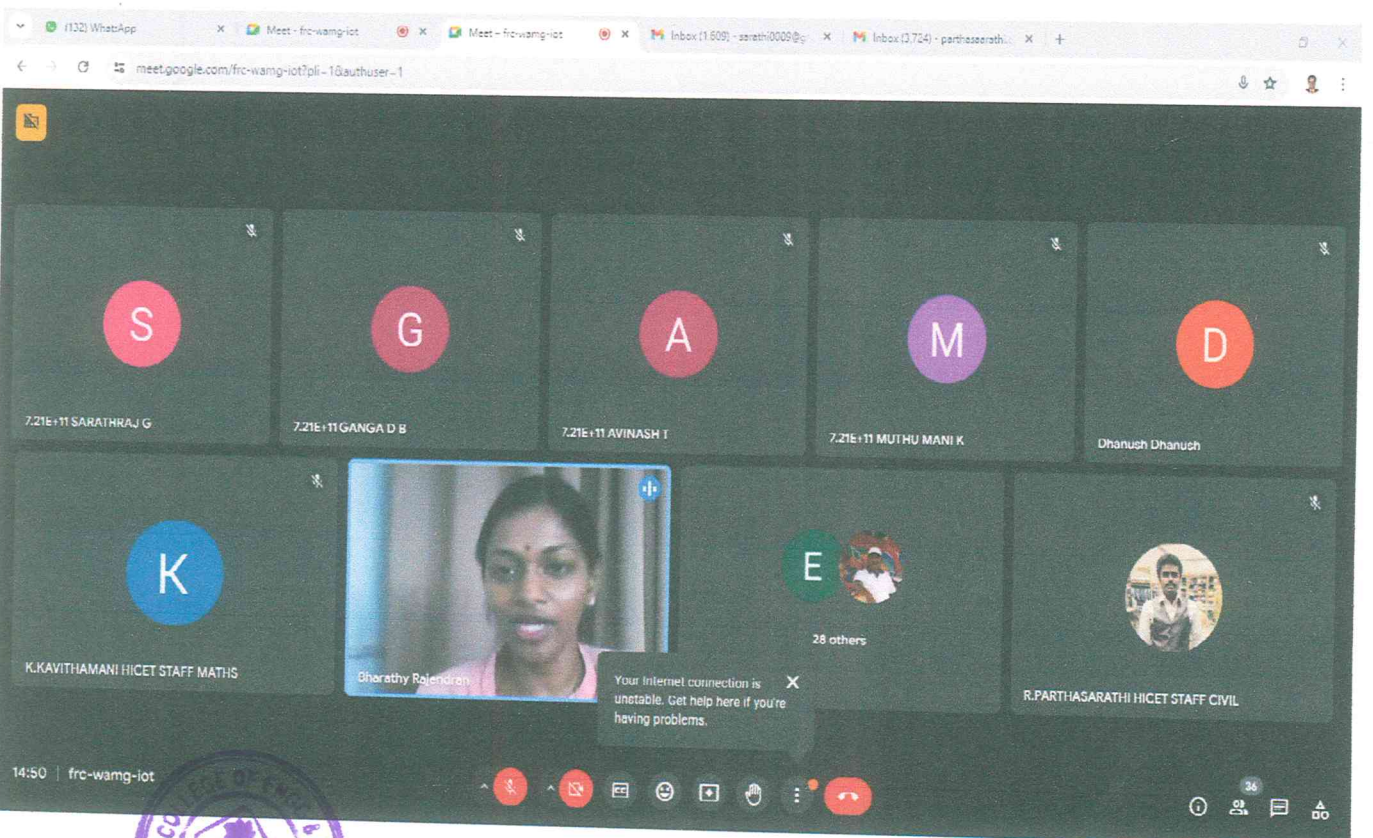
(132) WhatsApp
Meet - frc-wamg-iot
Meet - frc-wamg-iot
Inbox (1,609) - sarathi0009@g
Inbox (3,724) - parthasarath
meet.google.com/frc-wamg-iot?pli=1&authuser=1

S
7.21E+11 SARATHRAJ G
G
7.21E+11 GANGA D B
A
7.21E+11 AVINASH T
M
7.21E+11 MUTHU MANI K
D
Dhanush Dhanush
K
K.KAVITHAMANI HICET STAFF MATHS
Bharathy Rajendran
E
28 others
R.PARTHASARATHI HICET STAFF CIVIL

Your internet connection is unstable. Get help here if you're having problems.

14:50 | frc-wamg-iot
36